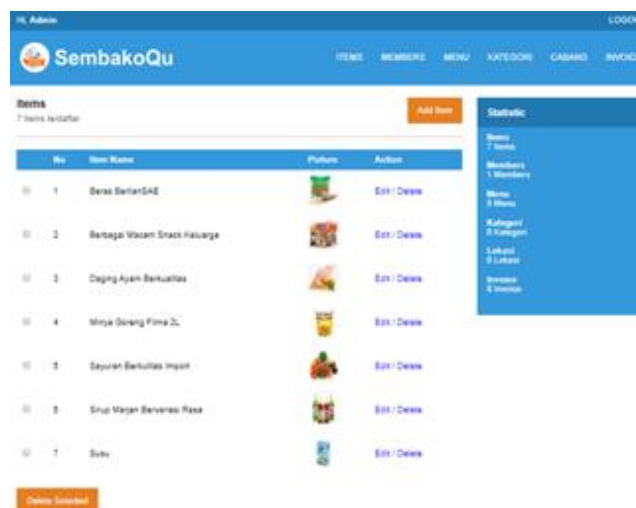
Hi, Admin

LOGO

SembakoQu

ITEMS MEMBERS MENU KATEGORI CABANG INVOIC

Items
7 Items terdaftar

Add Item

| | No | Item Name | Picture | Action |
|---|---|---|---|---|
| | 1 | Beras BerlianSAE | | Edit / Delete |
| | 2 | Berbagai Macam Snack Keluarga | | Edit / Delete |
| | 3 | Daging Ayam Berkualitas | | Edit / Delete |
| | 4 | Minya Goreng Filma 2L | | Edit / Delete |
| | 5 | Sayuran Berkulitas Import | | Edit / Delete |
| | 6 | Sirup Marjan Bervariasi Rasa | | Edit / Delete |
| | 7 | Susu | | Edit / Delete |

Delete Selected

Statistic

Items
7 Items

Members
1 Members

Menu
5 Menu

Kategori
6 Kategori

Lokasi
6 Lokasi

Invoice
6 Invoice